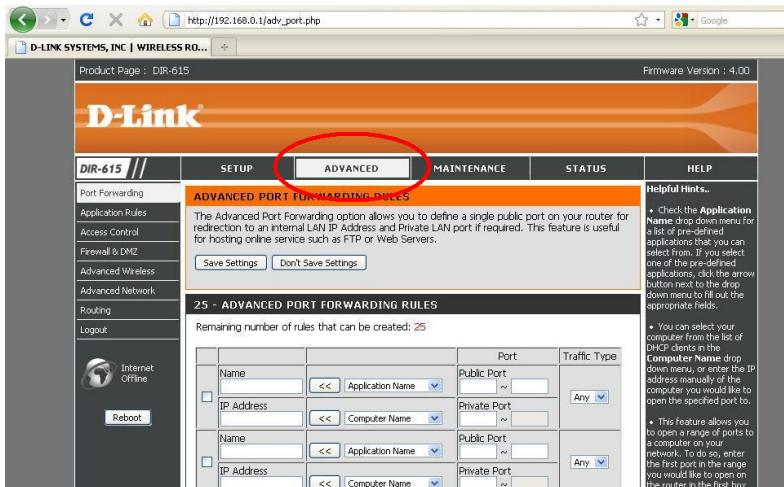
http://192.168.0.1/adv_port.php

Google

D-LINK SYSTEMS, INC | WIRELESS RO...

Product Page : DIR-615

Firmware Version : 4.00

D-Link

DIR-615

SETUP

ADVANCED

MAINTENANCE

STATUS

HELP

Port Forwarding

Application Rules

Access Control

Firewall & DMZ

Advanced Wireless

Advanced Network

Routing

Logout

Internet Offline

Reboot

ADVANCED PORT FORWARDING RULES

The Advanced Port Forwarding option allows you to define a single public port on your router for redirection to an internal LAN IP Address and Private LAN port if required. This feature is useful for hosting online service such as FTP or Web Servers.

Save Settings

Don't Save Settings

25 - ADVANCED PORT FORWARDING RULES

Remaining number of rules that can be created: 25

| | | | Port | Traffic Type |
|---|---|---|---|---|
| | Name | << Application Name | Public Port ~ | Any |
| | IP Address | << Computer Name | Private Port ~ | |
| | Name | << Application Name | Public Port ~ | Any |
| | IP Address | << Computer Name | Private Port | |

Helpful Hints..

• Check the Application Name drop down menu for a list of pre-defined applications that you can select from. If you select one of the pre-defined applications, click the arrow button next to the drop down menu to fill out the appropriate fields.

• You can select your computer from the list of DHCP clients in the Computer Name drop down menu, or enter the IP address manually of the computer you would like to open the specified port to.

• This feature allows you to open a range of ports to a computer on your network. To do so, enter the first port in the range you would like to open on the router in the first box